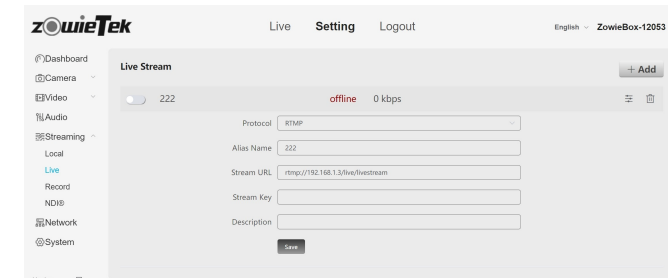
zowieTek

Live Setting Logout

English ZowieBox-12053

Dashboard
Camera
Video
Audio
Streaming
Local
Live
Record
NDI®
Network
System

Live Stream

+ Add

222 offline 0 kbps

Protocol RTMP
Alias Name 222
Stream URL rtmp://192.168.1.3/live/livestream
Stream Key
Description

Save